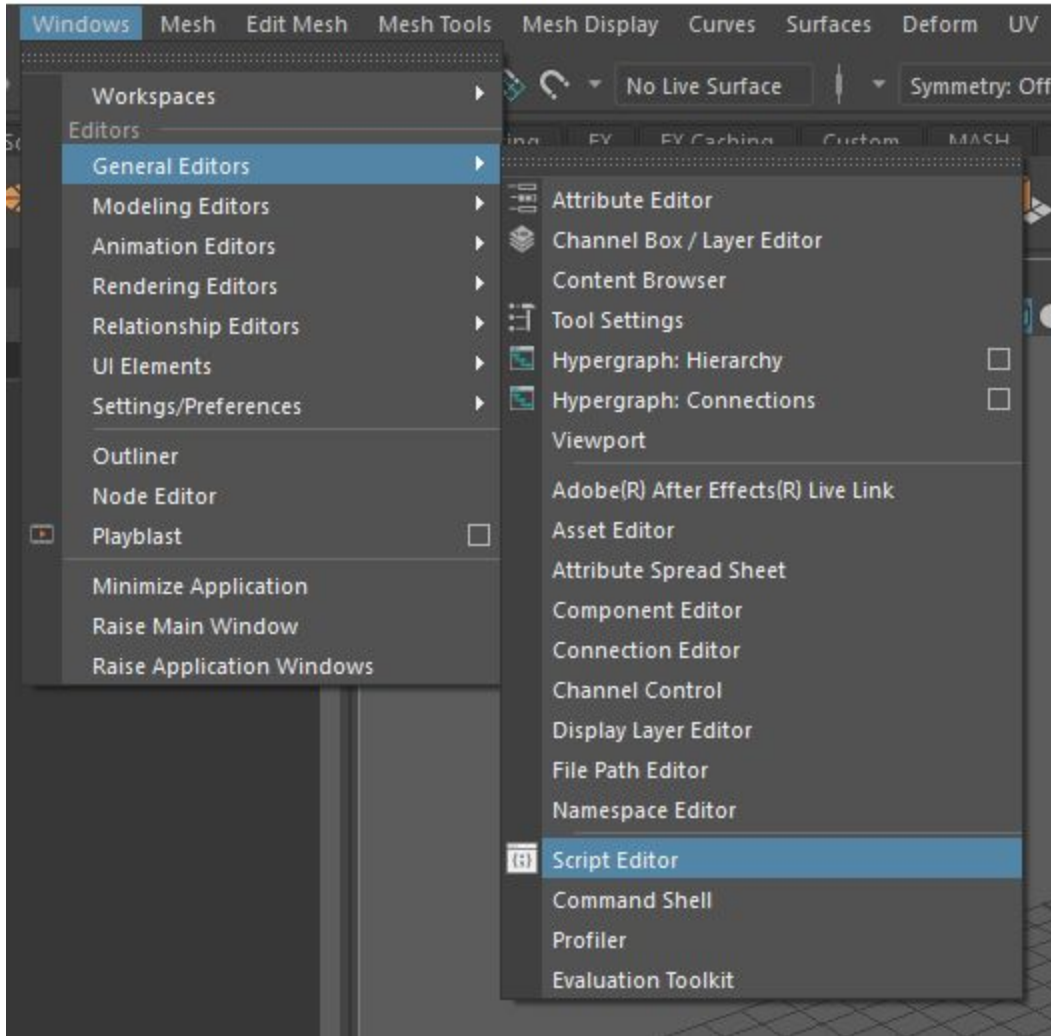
Windows Mesh Edit Mesh Mesh Tools Mesh Display Curves Surfaces Deform UV

No Live Surface Symmetry: Off

Workspaces
Editors
General Editors
Modeling Editors
Animation Editors
Rendering Editors
Relationship Editors
UI Elements
Settings/Preferences
Outliner
Node Editor
Playblast
Minimize Application
Raise Main Window
Raise Application Windows

Attribute Editor
Channel Box / Layer Editor
Content Browser
Tool Settings
Hypergraph: Hierarchy
Hypergraph: Connections
Viewport
Adobe(R) After Effects(R) Live Link
Asset Editor
Attribute Spread Sheet
Component Editor
Connection Editor
Channel Control
Display Layer Editor
File Path Editor
Namespace Editor
Script Editor
Command Shell
Profiler
Evaluation Toolkit